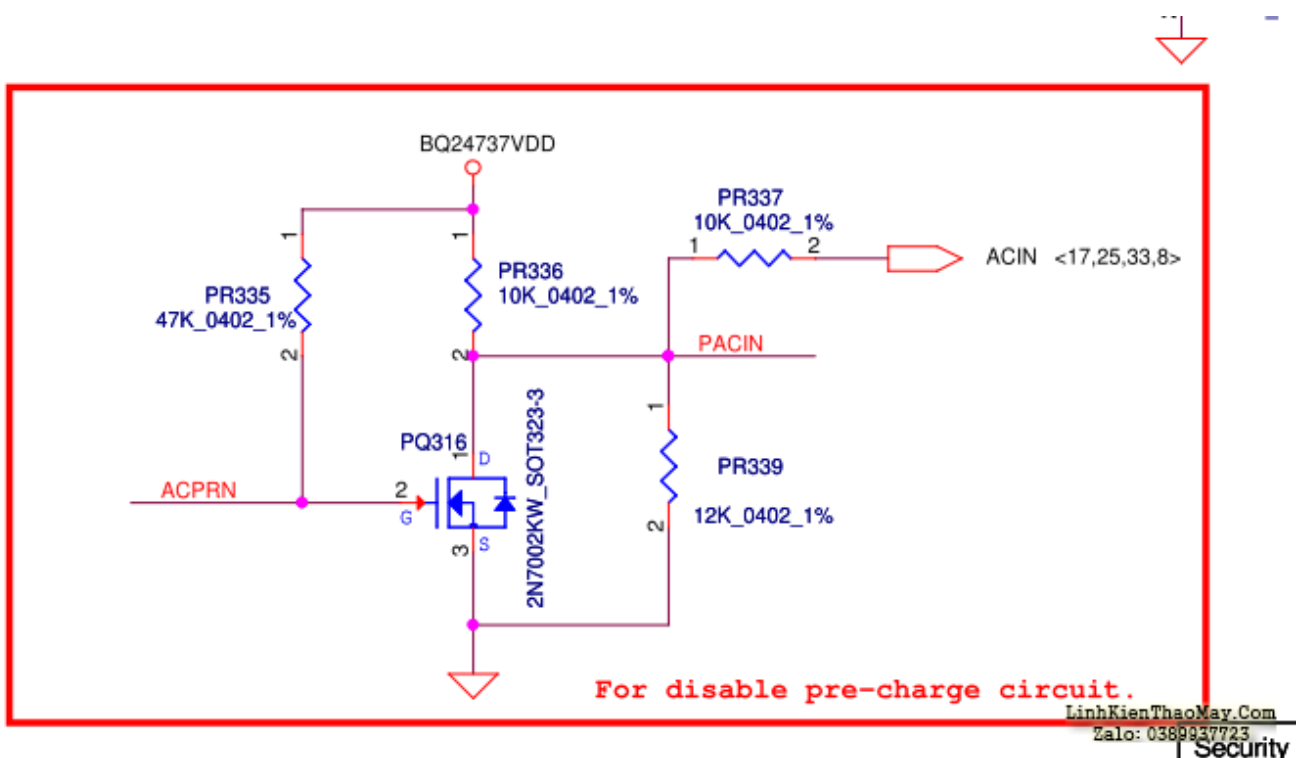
BQ24737VDD

PR337
10K_0402_1%
1 2
ACIN <17,25,33,8>

1
PR335
47K_0402_1%
2

1
PR336
10K_0402_1%
2

PACIN

1
PR339
12K_0402_1%
2

PQ316
1 D
2 G
3 S
2N7002KW_SOT323-3

ACPRN

For disable pre-charge circuit.

LinhKienThaoMay.Com
Zalo: 0389937723
Security